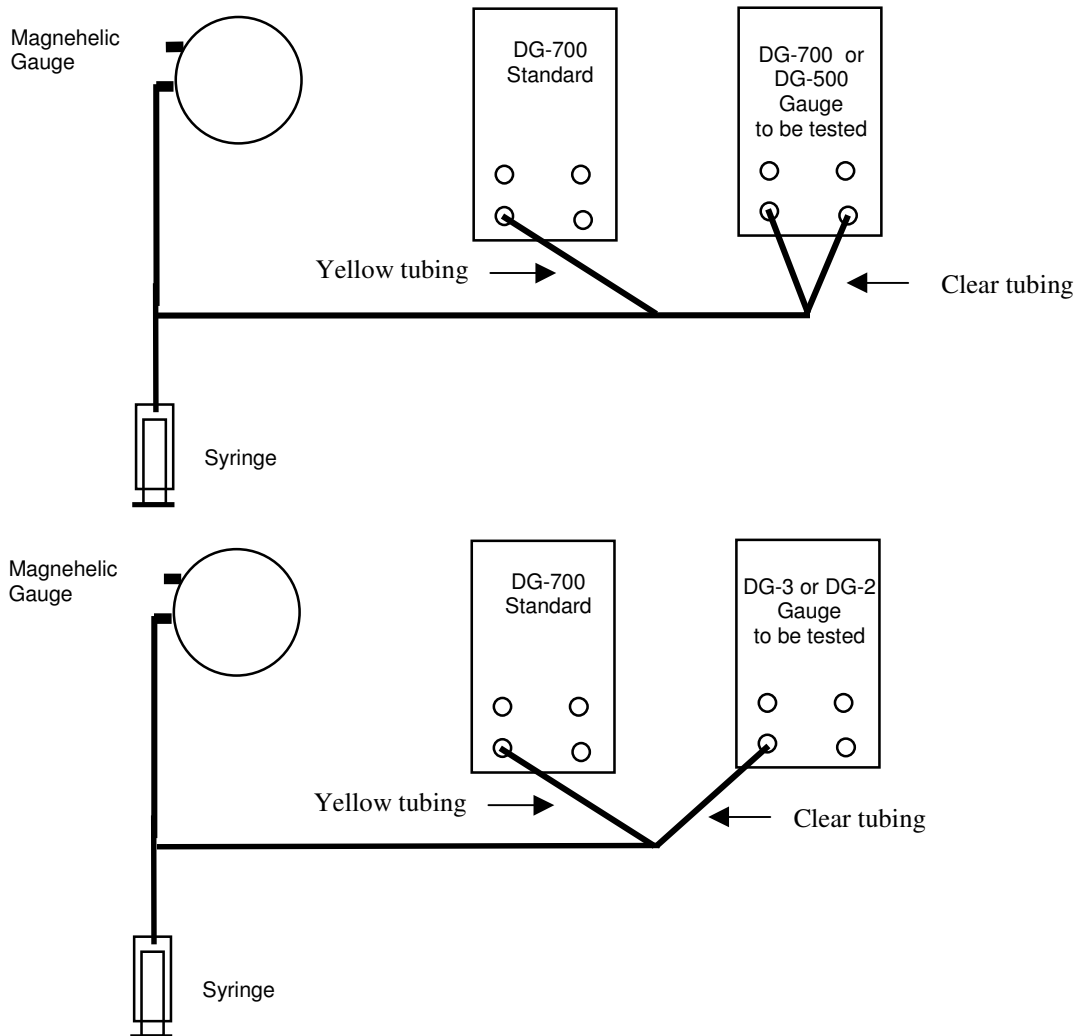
Magnehelic Gauge

DG-700 Standard

DG-700 or DG-500 Gauge to be tested

Yellow tubing

Clear tubing

Syringe

Magnehelic Gauge

DG-700 Standard

DG-3 or DG-2 Gauge to be tested

Yellow tubing

Clear tubing

Syringe